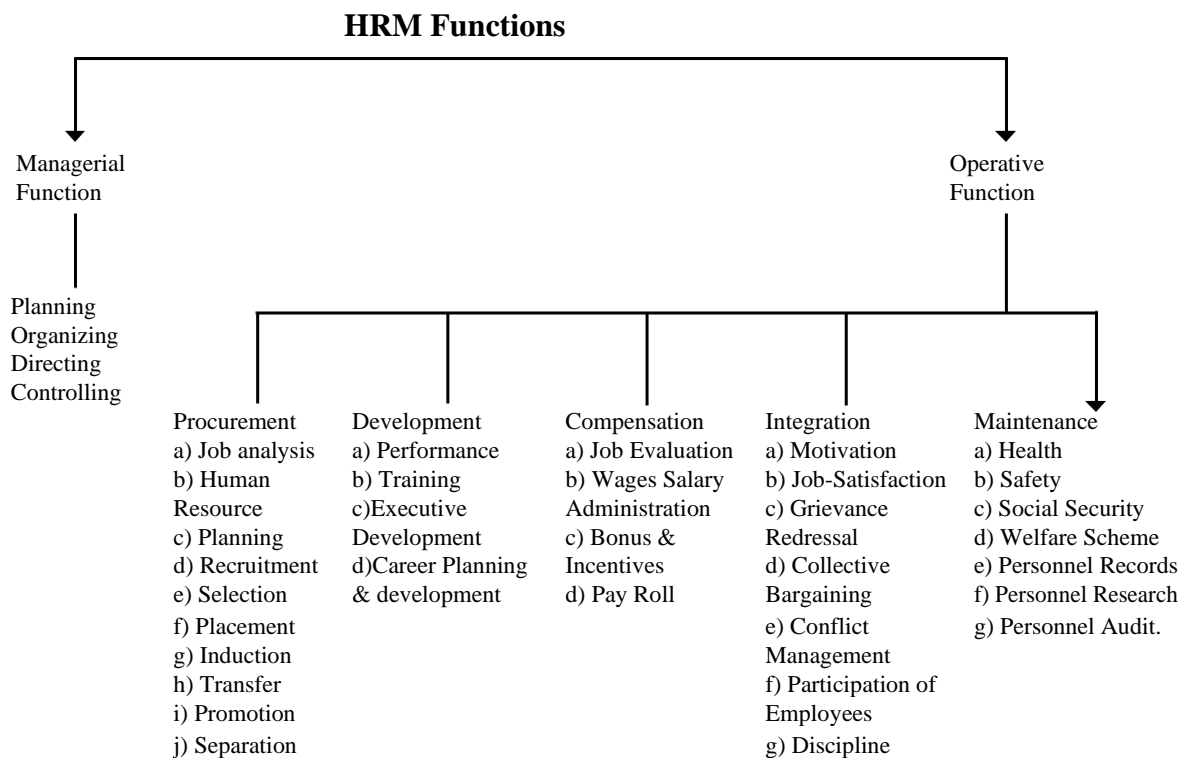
HRM Functions

Managerial Function

Planning
Organizing
Directing
Controlling

Operative Function

Procurement
a) Job analysis
b) Human Resource
c) Planning
d) Recruitment
e) Selection
f) Placement
g) Induction
h) Transfer
i) Promotion
j) Separation

Development
a) Performance
b) Training
c)Executive Development
d)Career Planning & development

Compensation
a) Job Evaluation
b) Wages Salary Administration
c) Bonus & Incentives
d) Pay Roll

Integration
a) Motivation
b) Job-Satisfaction
c) Grievance Redressal
d) Collective Bargaining
e) Conflict Management
f) Participation of Employees
g) Discipline

Maintenance
a) Health
b) Safety
c) Social Security
d) Welfare Scheme
e) Personnel Records
f) Personnel Research
g) Personnel Audit.